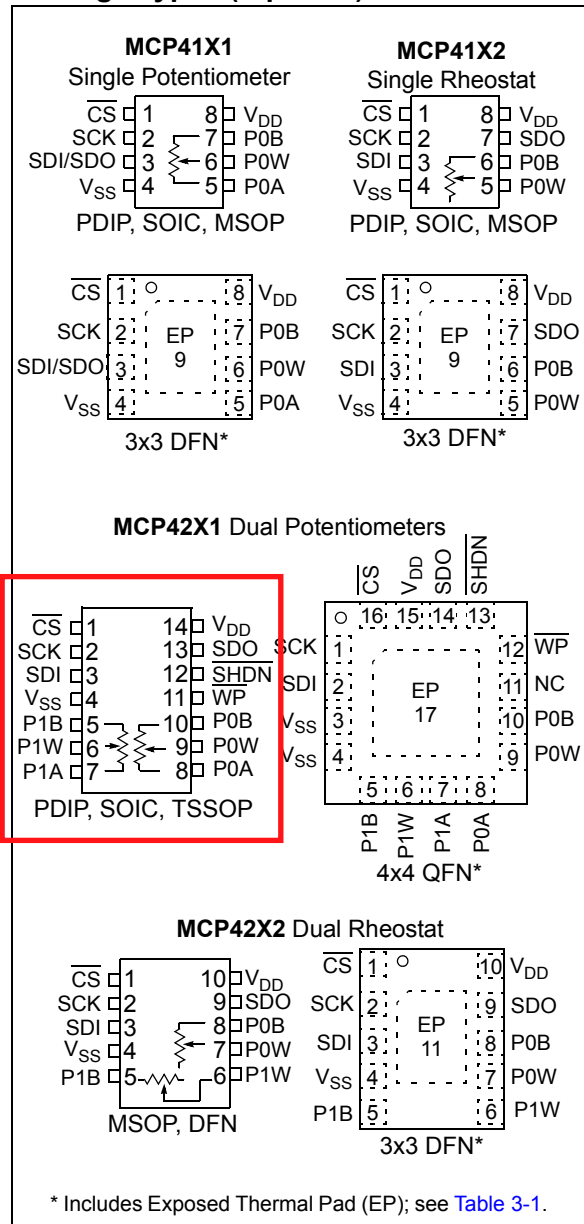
MCP41X1
Single Potentiometer

$\overline{CS}$ 1 8 $V_{DD}$
SCK 2 7 P0B
SDI/SDO 3 6 P0W
$V_{SS}$ 4 5 P0A
PDIP, SOIC, MSOP

MCP41X2
Single Rheostat

$\overline{CS}$ 1 8 $V_{DD}$
SCK 2 7 SDO
SDI 3 6 P0B
$V_{SS}$ 4 5 P0W
PDIP, SOIC, MSOP

$\overline{CS}$ 1 8 $V_{DD}$
SCK 2 7 P0B
SDI/SDO 3 6 P0W
$V_{SS}$ 4 5 P0A
EP 9
3x3 DFN*

$\overline{CS}$ 1 8 $V_{DD}$
SCK 2 7 SDO
SDI 3 6 P0B
$V_{SS}$ 4 5 P0W
EP 9
3x3 DFN*

MCP42X1 Dual Potentiometers

$\overline{CS}$ 1 14 $V_{DD}$
SCK 2 13 SDO
SDI 3 12 $\overline{SHDN}$
$V_{SS}$ 4 11 $\overline{WP}$
P1B 5 10 P0B
P1W 6 9 P0W
P1A 7 8 P0A
PDIP, SOIC, TSSOP

$\overline{CS}$ $V_{DD}$ SDO $\overline{SHDN}$
16 15 14 13
SCK 1 12 $\overline{WP}$
SDI 2 11 NC
$V_{SS}$ 3 10 P0B
$V_{SS}$ 4 9 P0W
EP 17
5 6 7 8
P1B P1W P1A P0A
4x4 QFN*

MCP42X2 Dual Rheostat

$\overline{CS}$ 1 10 $V_{DD}$
SCK 2 9 SDO
SDI 3 8 P0B
$V_{SS}$ 4 7 P0W
P1B 5 6 P1W
MSOP, DFN

$\overline{CS}$ 1 10 $V_{DD}$
SCK 2 9 SDO
SDI 3 8 P0B
$V_{SS}$ 4 7 P0W
P1B 5 6 P1W
EP 11
3x3 DFN*

* Includes Exposed Thermal Pad (EP); see Table 3-1.